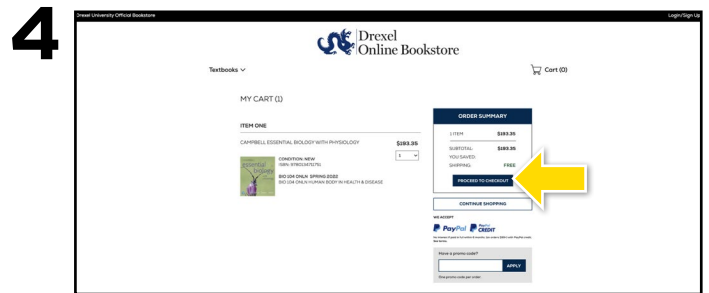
4

Drexel University Official Bookstore

Login/Sign Up

Drexel
Online Bookstore

Textbooks

Cart (0)

MY CART (1)

ITEM ONE

CAMPBELL ESSENTIAL BIOLOGY WITH PHYSIOLOGY

$193.35

1

CONDITION: NEW
ISBN: 9780134711751

BIO 104 ONLN SPRING 2022
BIO 104 ONLN HUMAN BODY IN HEALTH & DISEASE

ORDER SUMMARY

1 ITEM: $193.35

SUBTOTAL: $193.35
YOU SAVED:
SHIPPING: FREE

PROCEED TO CHECKOUT

CONTINUE SHOPPING

WE ACCEPT

PayPal CREDIT

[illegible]

Have a promo code?

APPLY

One promo code per order.